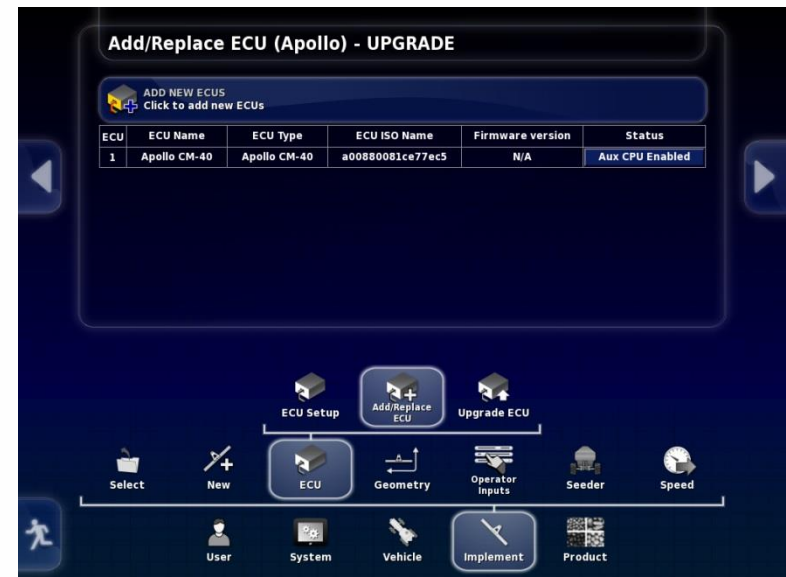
Add/Replace ECU (Apollo) - UPGRADE

ADD NEW ECUS
Click to add new ECUs

| ECU | ECU Name | ECU Type | ECU ISO Name | Firmware version | Status |
|---|---|---|---|---|---|
| 1 | Apollo CM-40 | Apollo CM-40 | a00880081ce77ec5 | N/A | Aux CPU Enabled |

ECU Setup
Add/Replace ECU
Upgrade ECU

Select
New
ECU
Geometry
Operator Inputs
Seeder
Speed

User
System
Vehicle
Implement
Product